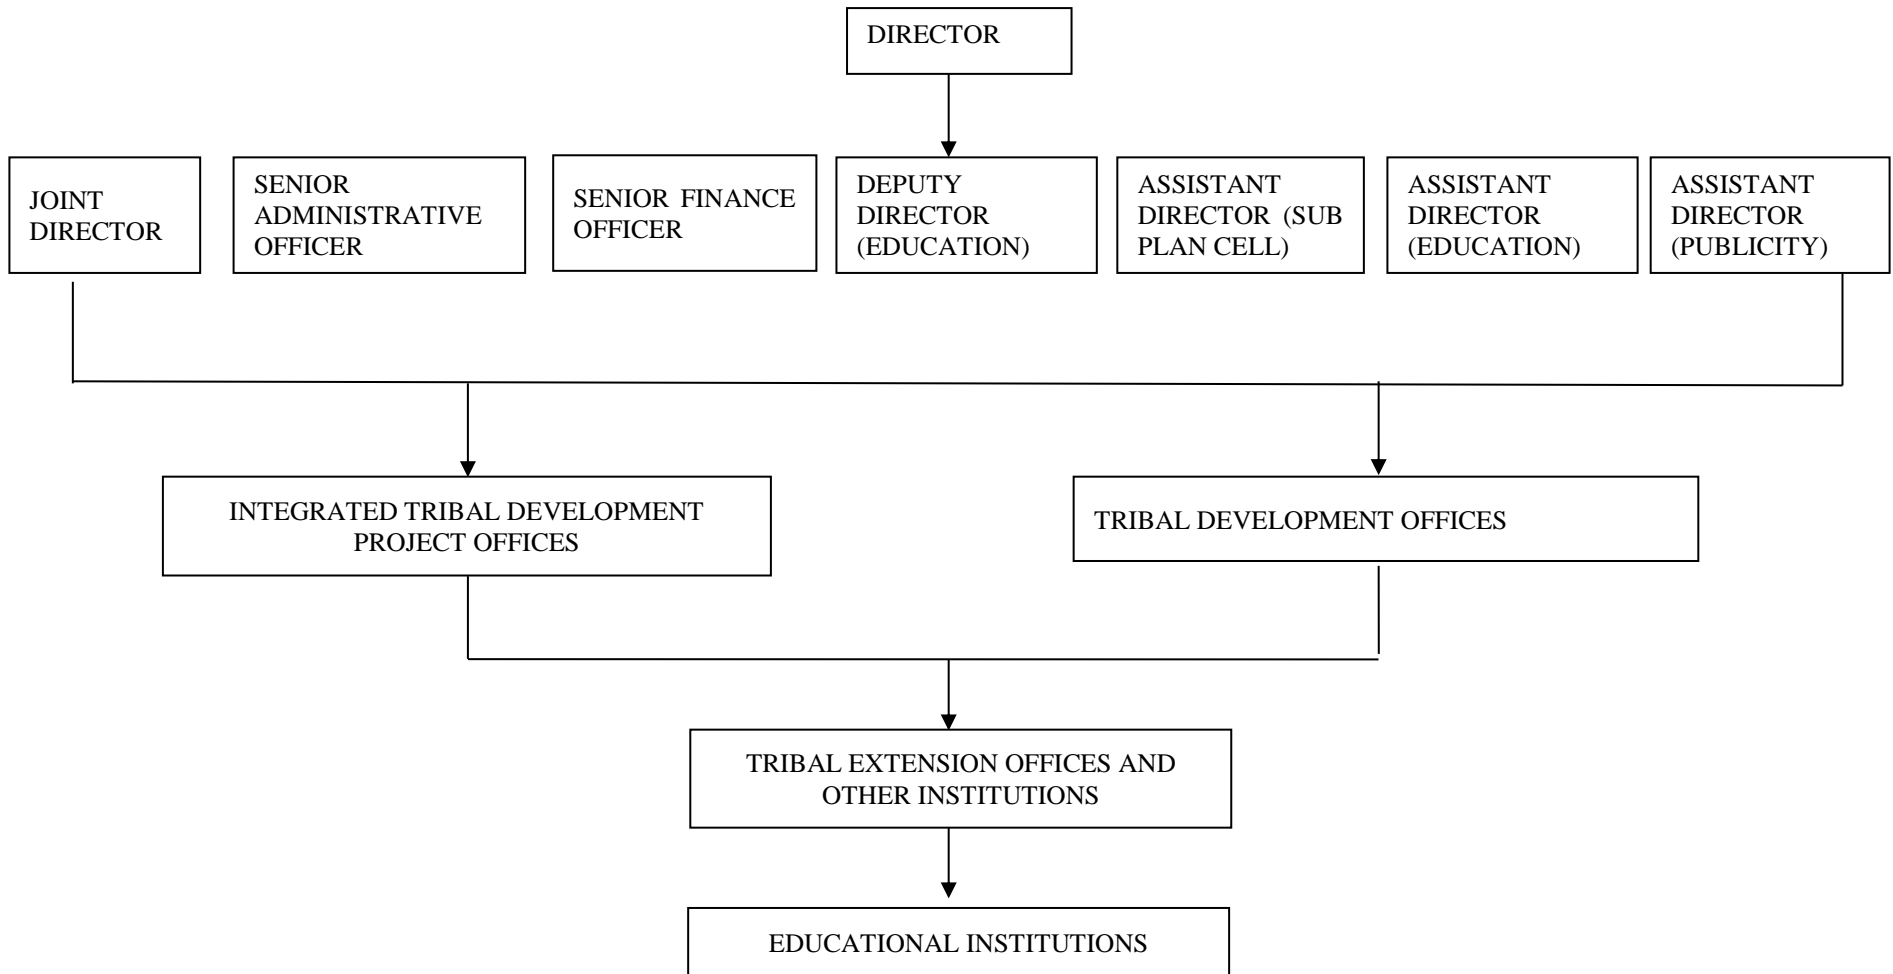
DIRECTOR

JOINT DIRECTOR

SENIOR ADMINISTRATIVE OFFICER

SENIOR FINANCE OFFICER

DEPUTY DIRECTOR (EDUCATION)

ASSISTANT DIRECTOR (SUB PLAN CELL)

ASSISTANT DIRECTOR (EDUCATION)

ASSISTANT DIRECTOR (PUBLICITY)

INTEGRATED TRIBAL DEVELOPMENT PROJECT OFFICES

TRIBAL DEVELOPMENT OFFICES

TRIBAL EXTENSION OFFICES AND OTHER INSTITUTIONS

EDUCATIONAL INSTITUTIONS